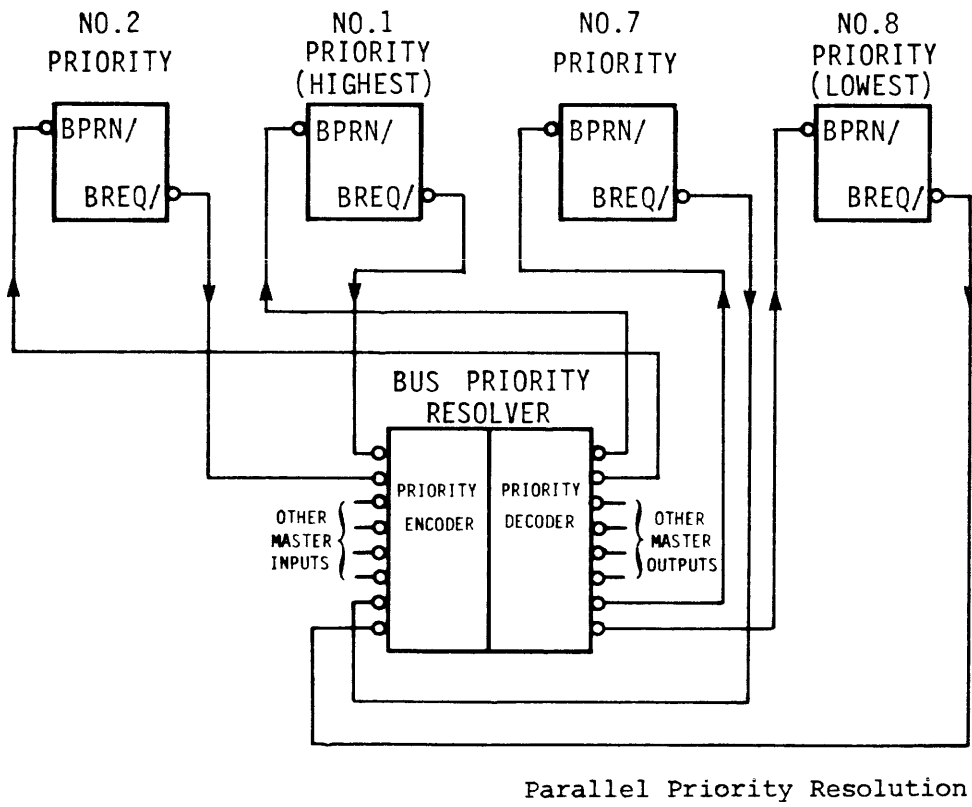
NO.2 PRIORITY

BPRN/

BREQ/

NO.1 PRIORITY (HIGHEST)

BPRN/

BREQ/

NO.7 PRIORITY

BPRN/

BREQ/

NO.8 PRIORITY (LOWEST)

BPRN/

BREQ/

BUS PRIORITY RESOLVER

PRIORITY ENCODER

PRIORITY DECODER

OTHER MASTER INPUTS

OTHER MASTER OUTPUTS

Parallel Priority Resolution